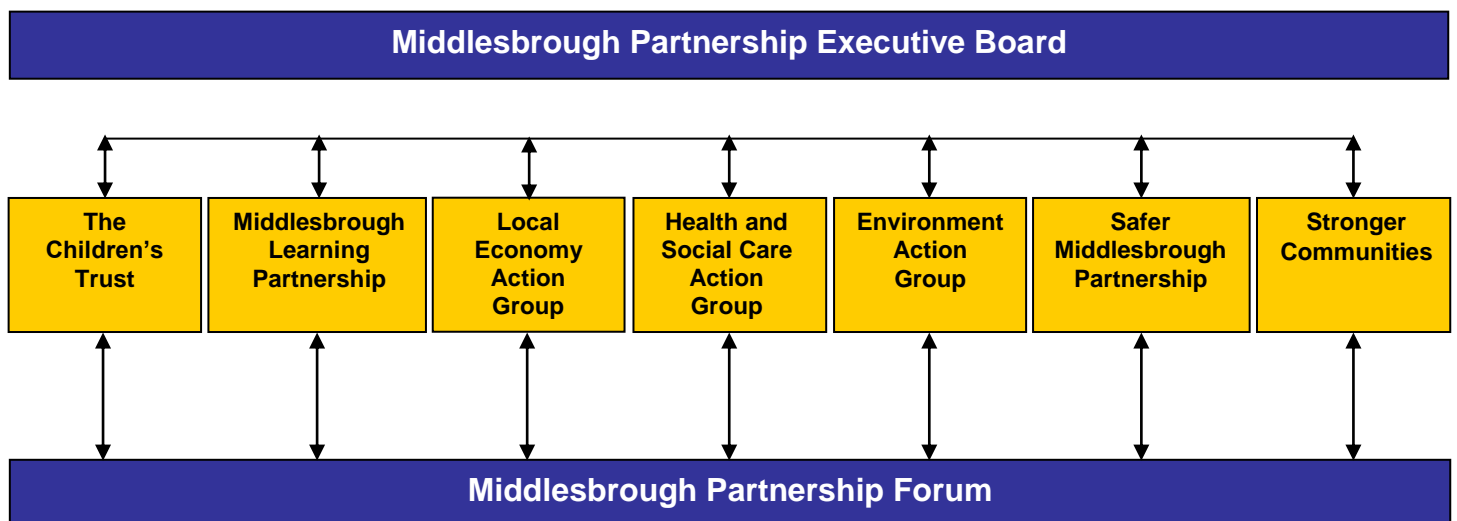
Middlesbrough Partnership Executive Board

The Children's Trust

Middlesbrough Learning Partnership

Local Economy Action Group

Health and Social Care Action Group

Environment Action Group

Safer Middlesbrough Partnership

Stronger Communities

Middlesbrough Partnership Forum